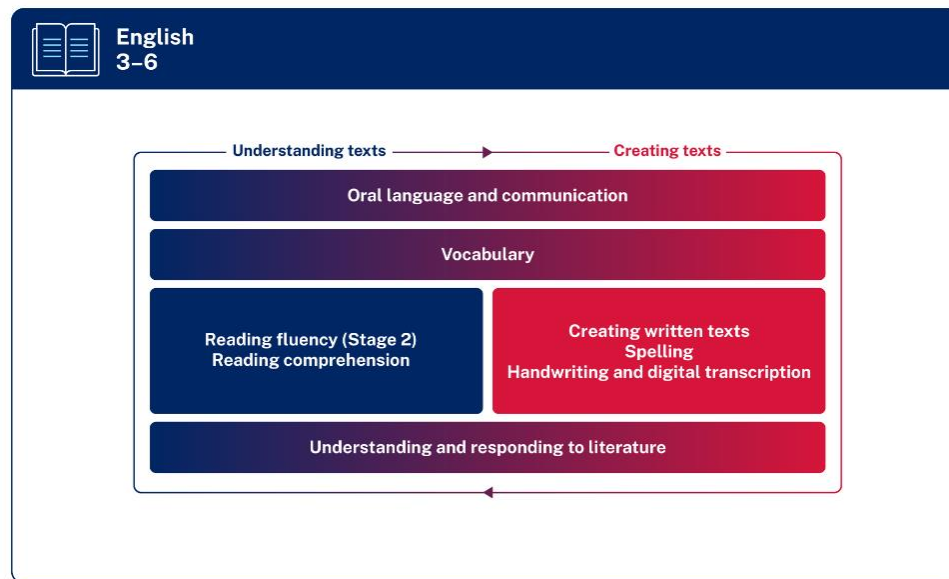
English
3–6

Understanding texts

Creating texts

Oral language and communication

Vocabulary

Reading fluency (Stage 2)
Reading comprehension

Creating written texts
Spelling
Handwriting and digital transcription

Understanding and responding to literature